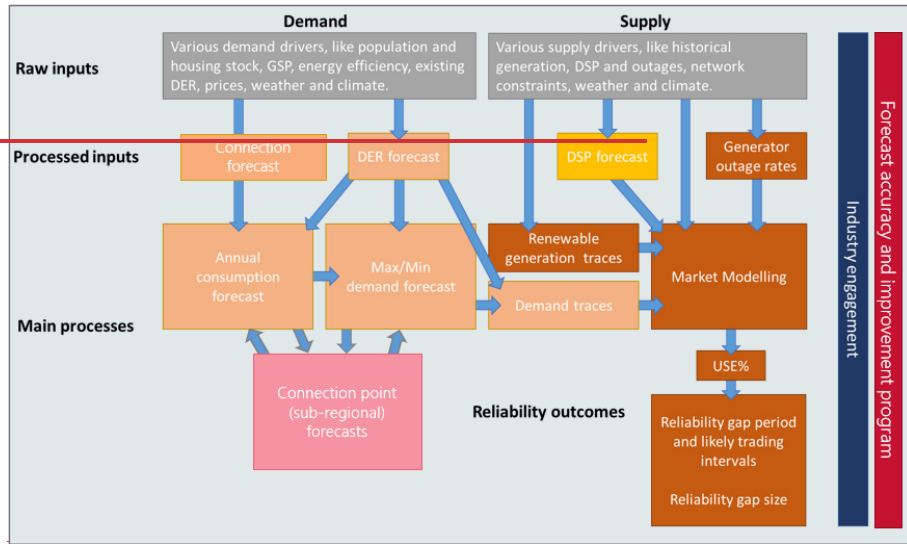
Demand

Supply

Raw inputs

Various demand drivers, like population and housing stock, GSP, energy efficiency, existing DER, prices, weather and climate.

Various supply drivers, like historical generation, DSP and outages, network constraints, weather and climate.

Processed inputs

Connection forecast

DER forecast

DSP forecast

Generator outage rates

Main processes

Annual consumption forecast

Max/Min demand forecast

Renewable generation traces

Demand traces

Market Modelling

USE%

Connection point (sub-regional) forecasts

Reliability outcomes

Reliability gap period and likely trading intervals

Reliability gap size

Industry engagement

Forecast accuracy and improvement program